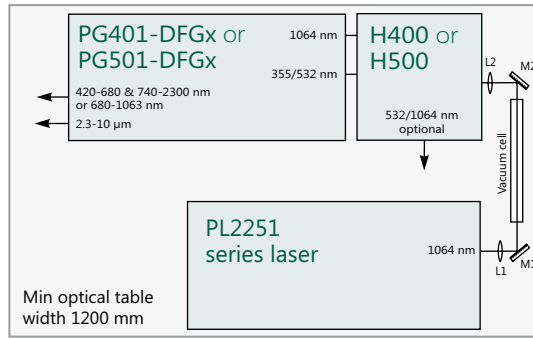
PG401-DFGx or
PG501-DFGx

1064 nm

355/532 nm

420-680 & 740-2300 nm
or 680-1063 nm

2.3-10 µm

H400 or
H500

532/1064 nm
optional

L2

M2

Vacuum cell

PL2251
series laser

1064 nm

L1

M1

Min optical table
width 1200 mm